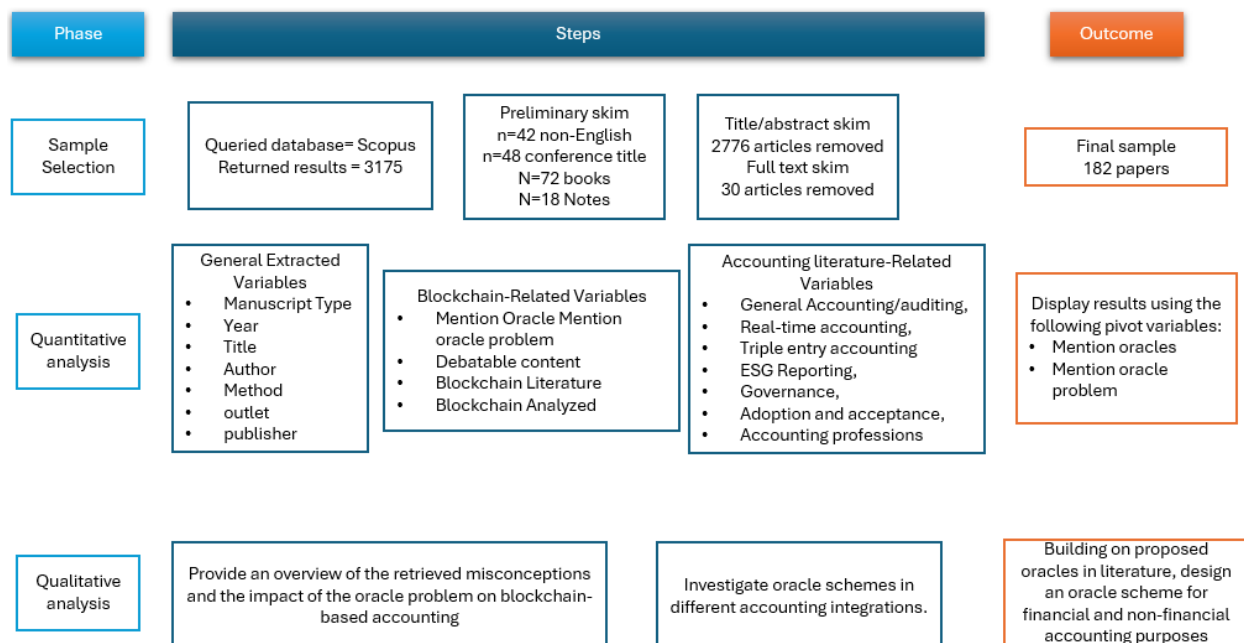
Phase

Steps

Outcome

Sample Selection

Queried database= Scopus
Returned results = 3175

Preliminary skim
n=42 non-English
n=48 conference title
N=72 books
N=18 Notes

Title/abstract skim
2776 articles removed
Full text skim
30 articles removed

Final sample
182 papers

Quantitative analysis

General Extracted Variables
- Manuscript Type
- Year
- Title
- Author
- Method
- outlet
- publisher

Blockchain-Related Variables
- Mention Oracle Mention oracle problem
- Debatable content
- Blockchain Literature
- Blockchain Analyzed

Accounting literature-Related Variables
- General Accounting/auditing,
- Real-time accounting,
- Triple entry accounting
- ESG Reporting,
- Governance,
- Adoption and acceptance,
- Accounting professions

Display results using the following pivot variables:
- Mention oracles
- Mention oracle problem

Qualitative analysis

Provide an overview of the retrieved misconceptions and the impact of the oracle problem on blockchain-based accounting

Investigate oracle schemes in different accounting integrations.

Building on proposed oracles in literature, design an oracle scheme for financial and non-financial accounting purposes